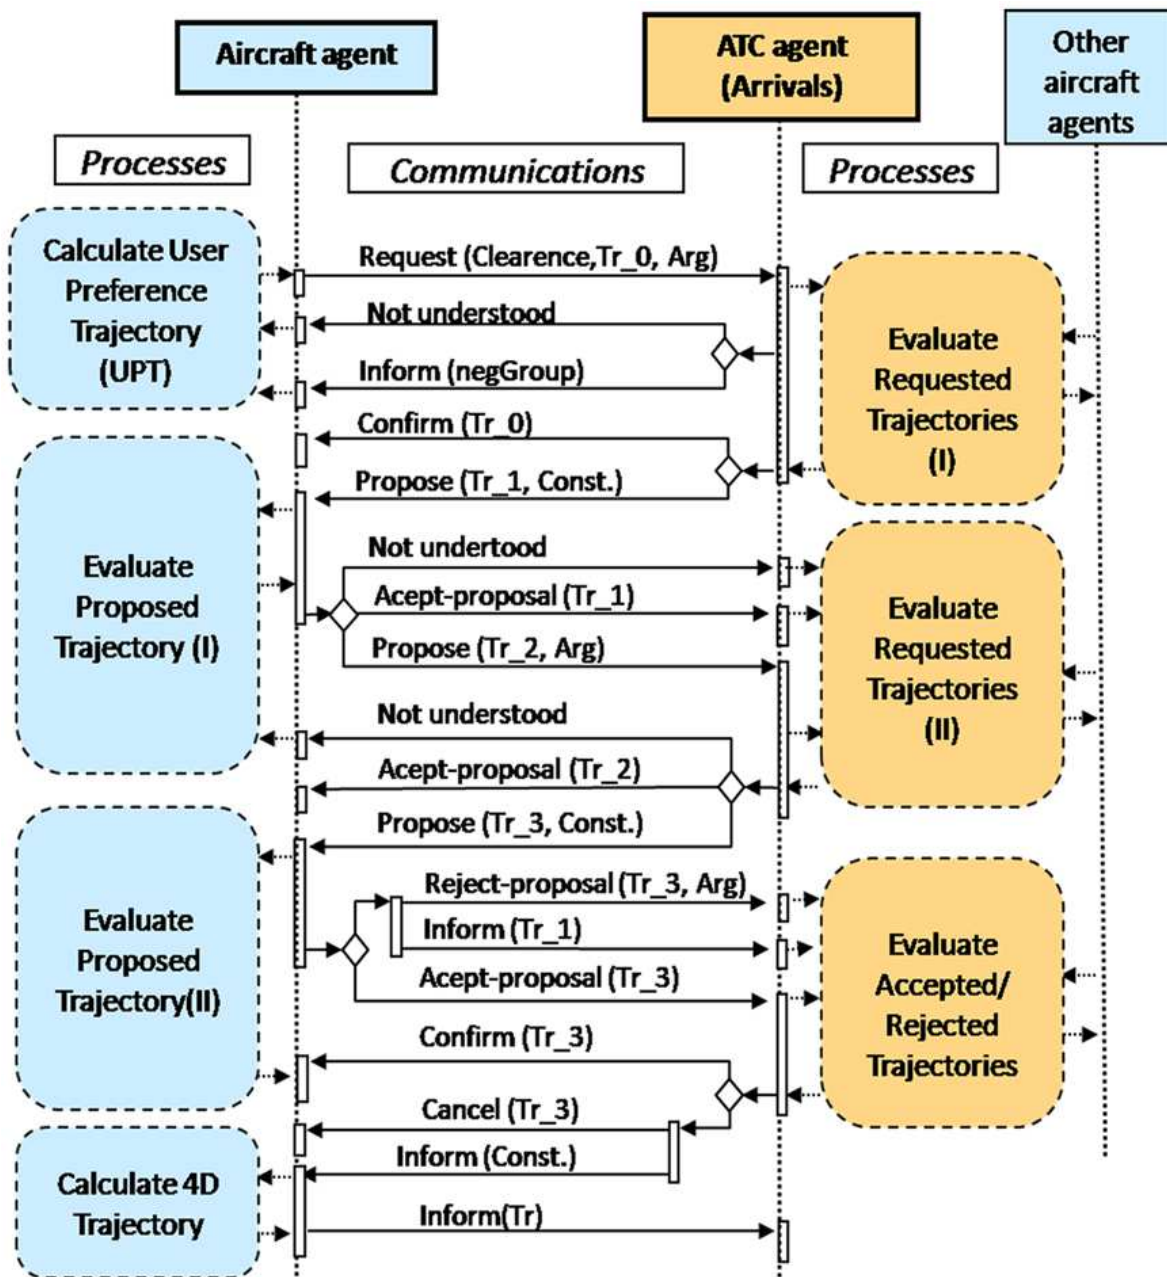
Aircraft agent

ATC agent (Arrivals)

Other aircraft agents

Processes

Communications

Processes

Calculate User Preference Trajectory (UPT)

Request (Clearence,Tr_0, Arg)

Not understood

Inform (negGroup)

Confirm (Tr_0)

Propose (Tr_1, Const.)

Evaluate Requested Trajectories (I)

Evaluate Proposed Trajectory (I)

Not undertood

Acept-proposal (Tr_1)

Propose (Tr_2, Arg)

Evaluate Requested Trajectories (II)

Not understood

Acept-proposal (Tr_2)

Propose (Tr_3, Const.)

Evaluate Proposed Trajectory(II)

Reject-proposal (Tr_3, Arg)

Inform (Tr_1)

Acept-proposal (Tr_3)

Evaluate Accepted/ Rejected Trajectories

Confirm (Tr_3)

Cancel (Tr_3)

Inform (Const.)

Calculate 4D Trajectory

Inform(Tr)